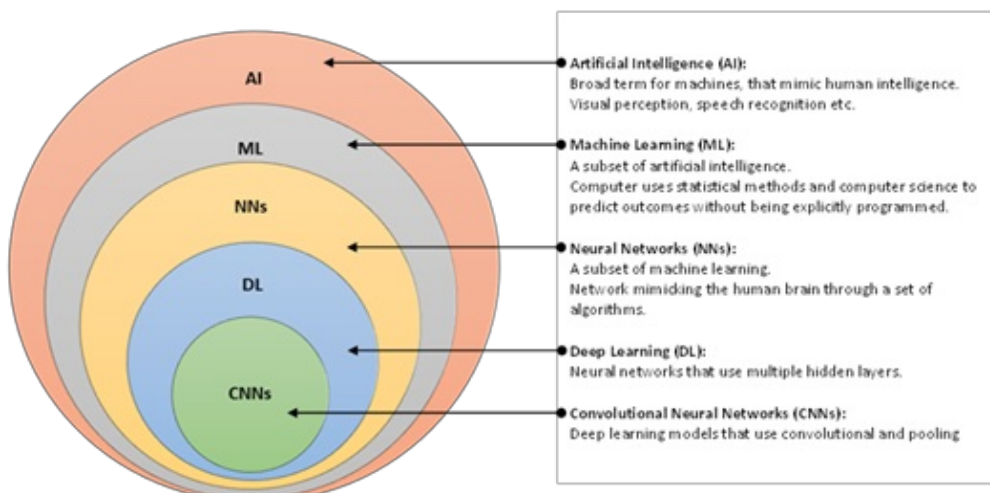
AI

ML

NNs

DL

CNNs

Artificial Intelligence (AI):
Broad term for machines, that mimic human intelligence. Visual perception, speech recognition etc.

Machine Learning (ML):
A subset of artificial intelligence.
Computer uses statistical methods and computer science to predict outcomes without being explicitly programmed.

Neural Networks (NNs):
A subset of machine learning.
Network mimicking the human brain through a set of algorithms.

Deep Learning (DL):
Neural networks that use multiple hidden layers.

Convolutional Neural Networks (CNNs):
Deep learning models that use convolutional and pooling